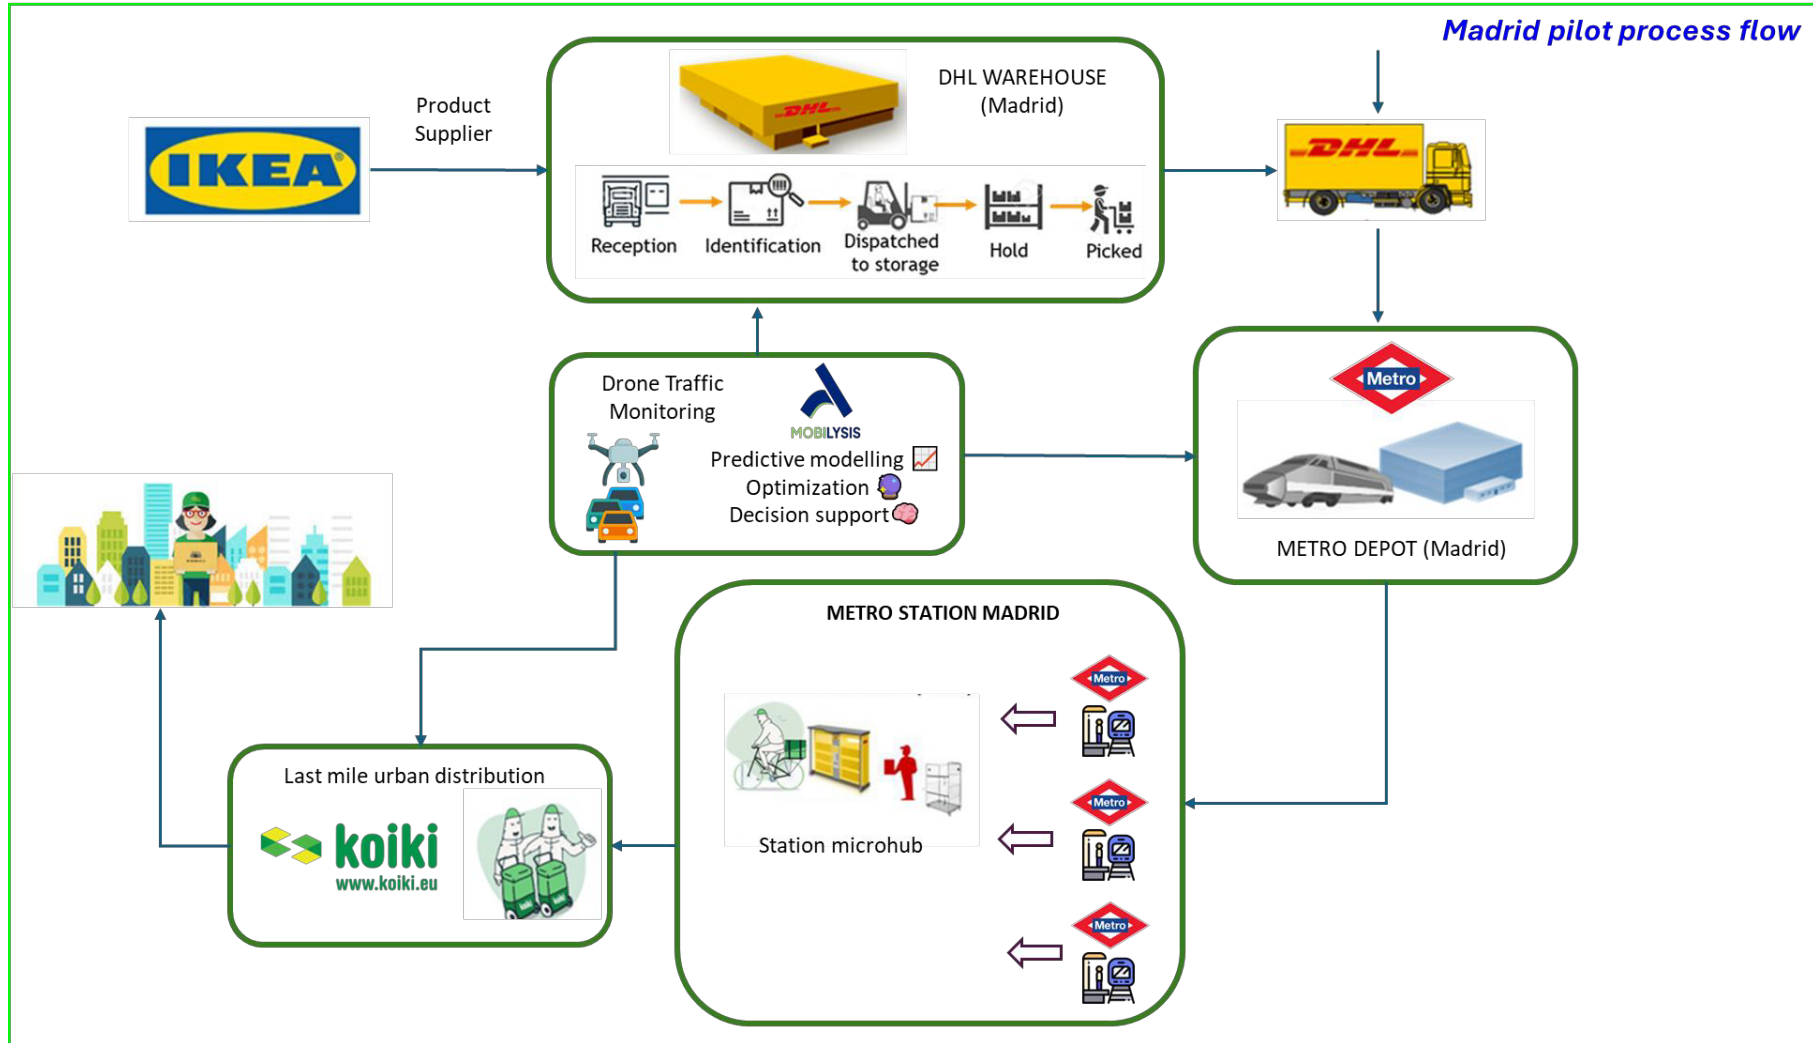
Madrid pilot process flow

IKEA

Product Supplier

DHL

DHL WAREHOUSE (Madrid)

Reception

Identification

Dispatched to storage

Hold

Picked

DHL

Drone Traffic Monitoring

MOBILYSIS

Predictive modelling

Optimization

Decision support

Metro

METRO DEPOT (Madrid)

METRO STATION MADRID

Metro

Metro

Metro

Station microhub

Last mile urban distribution

koiki

www.koiki.eu